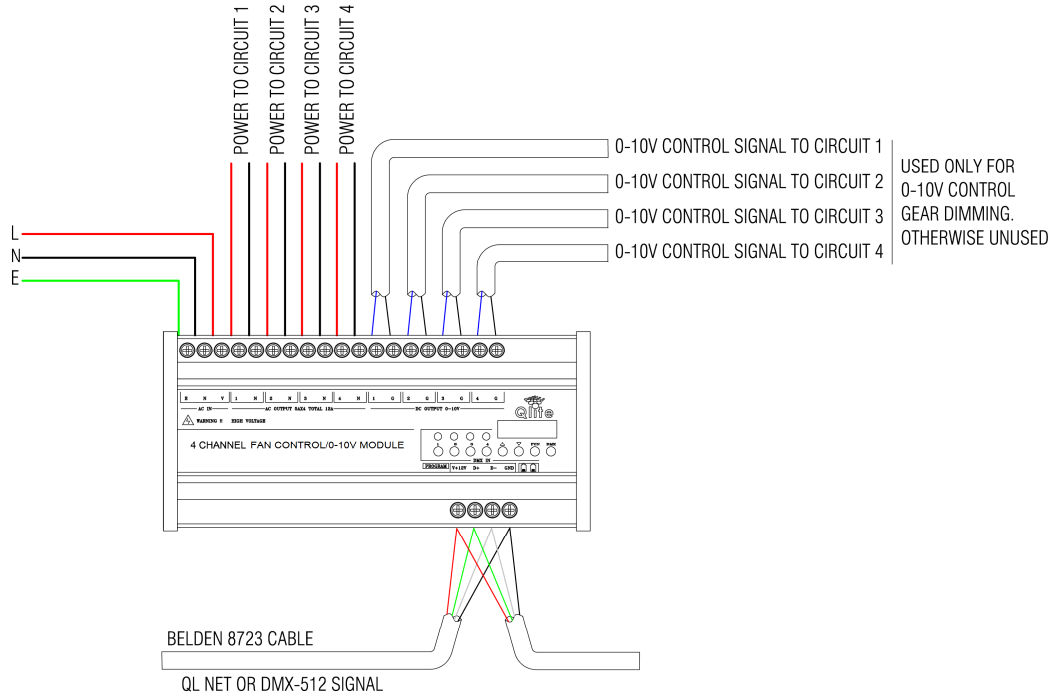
POWER TO CIRCUIT 1
POWER TO CIRCUIT 2
POWER TO CIRCUIT 3
POWER TO CIRCUIT 4

0-10V CONTROL SIGNAL TO CIRCUIT 1
0-10V CONTROL SIGNAL TO CIRCUIT 2
0-10V CONTROL SIGNAL TO CIRCUIT 3
0-10V CONTROL SIGNAL TO CIRCUIT 4

USED ONLY FOR 0-10V CONTROL GEAR DIMMING. OTHERWISE UNUSED

L
N
E

E N L 1 N 2 N 3 N 4 N 1 G 2 G 3 G 4 G
AC IN
AC OUTPUT 5A/A TOTAL 15A
DC OUTPUT 0-10V

Qlite

WARNING ! HIGH VOLTAGE

4 CHANNEL FAN CONTROL/0-10V MODULE

DMX IN
PROGRAM V+12V D+ D- GND

BELDEN 8723 CABLE
QL NET OR DMX-512 SIGNAL